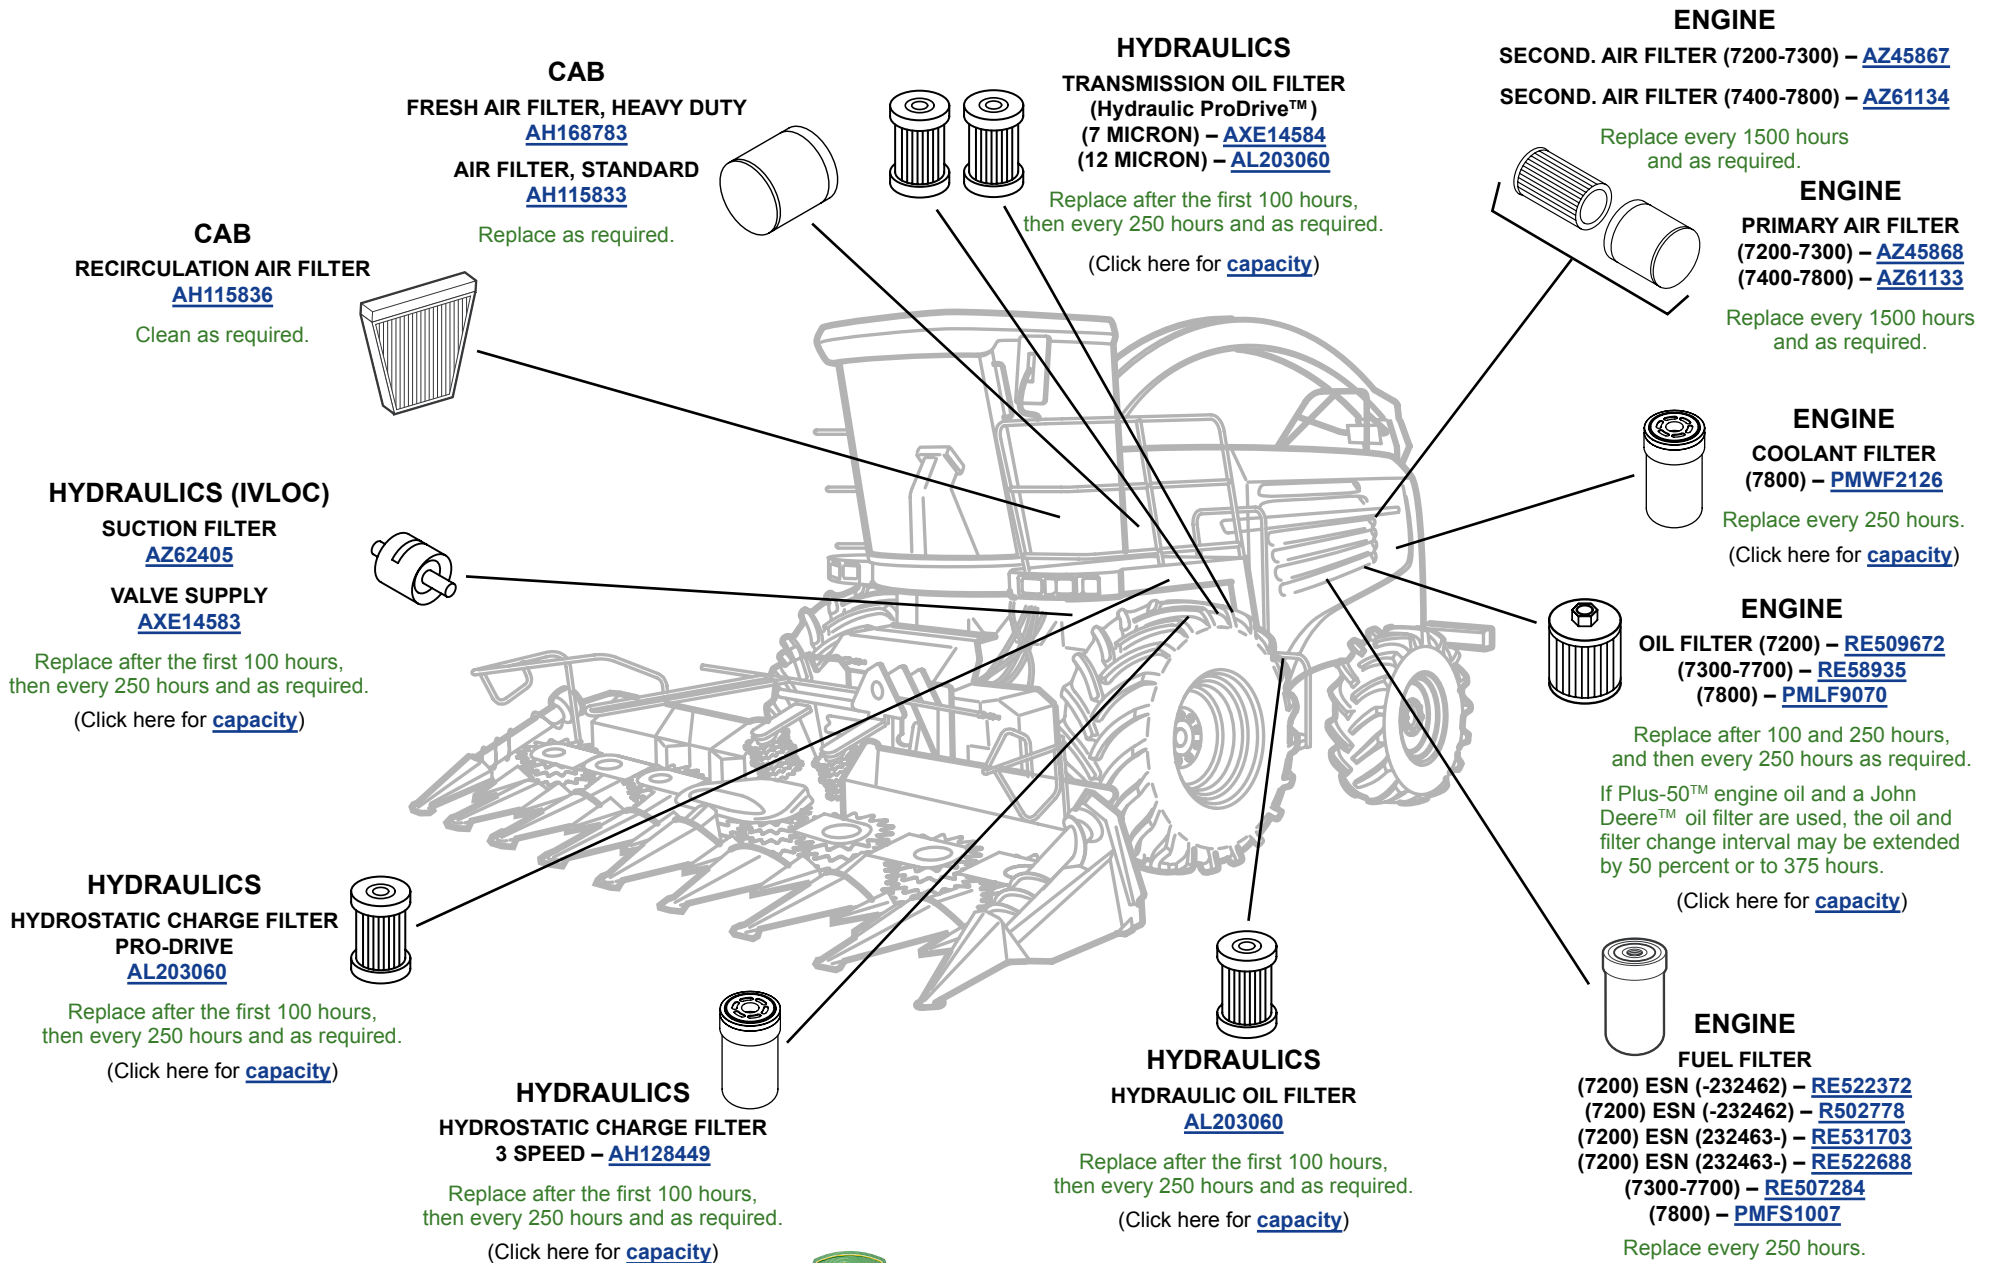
CAB
FRESH AIR FILTER, HEAVY DUTY
AH168783
AIR FILTER, STANDARD
AH115833
Replace as required.

HYDRAULICS
TRANSMISSION OIL FILTER
(Hydraulic ProDrive™)
(7 MICRON) – AXE14584
(12 MICRON) – AL203060
Replace after the first 100 hours, then every 250 hours and as required.
(Click here for capacity)

ENGINE
SECOND. AIR FILTER (7200-7300) – AZ45867
SECOND. AIR FILTER (7400-7800) – AZ61134
Replace every 1500 hours and as required.

ENGINE
PRIMARY AIR FILTER
(7200-7300) – AZ45868
(7400-7800) – AZ61133
Replace every 1500 hours and as required.

CAB
RECIRCULATION AIR FILTER
AH115836
Clean as required.

HYDRAULICS (IVLOC)
SUCTION FILTER
AZ62405
VALVE SUPPLY
AXE14583
Replace after the first 100 hours, then every 250 hours and as required.
(Click here for capacity)

ENGINE
COOLANT FILTER
(7800) – PMWF2126
Replace every 250 hours.
(Click here for capacity)

ENGINE
OIL FILTER (7200) – RE509672
(7300-7700) – RE58935
(7800) – PMLF9070
Replace after 100 and 250 hours, and then every 250 hours as required.
If Plus-50™ engine oil and a John Deere™ oil filter are used, the oil and filter change interval may be extended by 50 percent or to 375 hours.
(Click here for capacity)

HYDRAULICS
HYDROSTATIC CHARGE FILTER
PRO-DRIVE
AL203060
Replace after the first 100 hours, then every 250 hours and as required.
(Click here for capacity)

HYDRAULICS
HYDROSTATIC CHARGE FILTER
3 SPEED – AH128449
Replace after the first 100 hours, then every 250 hours and as required.
(Click here for capacity)

HYDRAULICS
HYDRAULIC OIL FILTER
AL203060
Replace after the first 100 hours, then every 250 hours and as required.
(Click here for capacity)

ENGINE
FUEL FILTER
(7200) ESN (-232462) – RE522372
(7200) ESN (-232462) – R502778
(7200) ESN (232463-) – RE531703
(7200) ESN (232463-) – RE522688
(7300-7700) – RE507284
(7800) – PMFS1007
Replace every 250 hours.